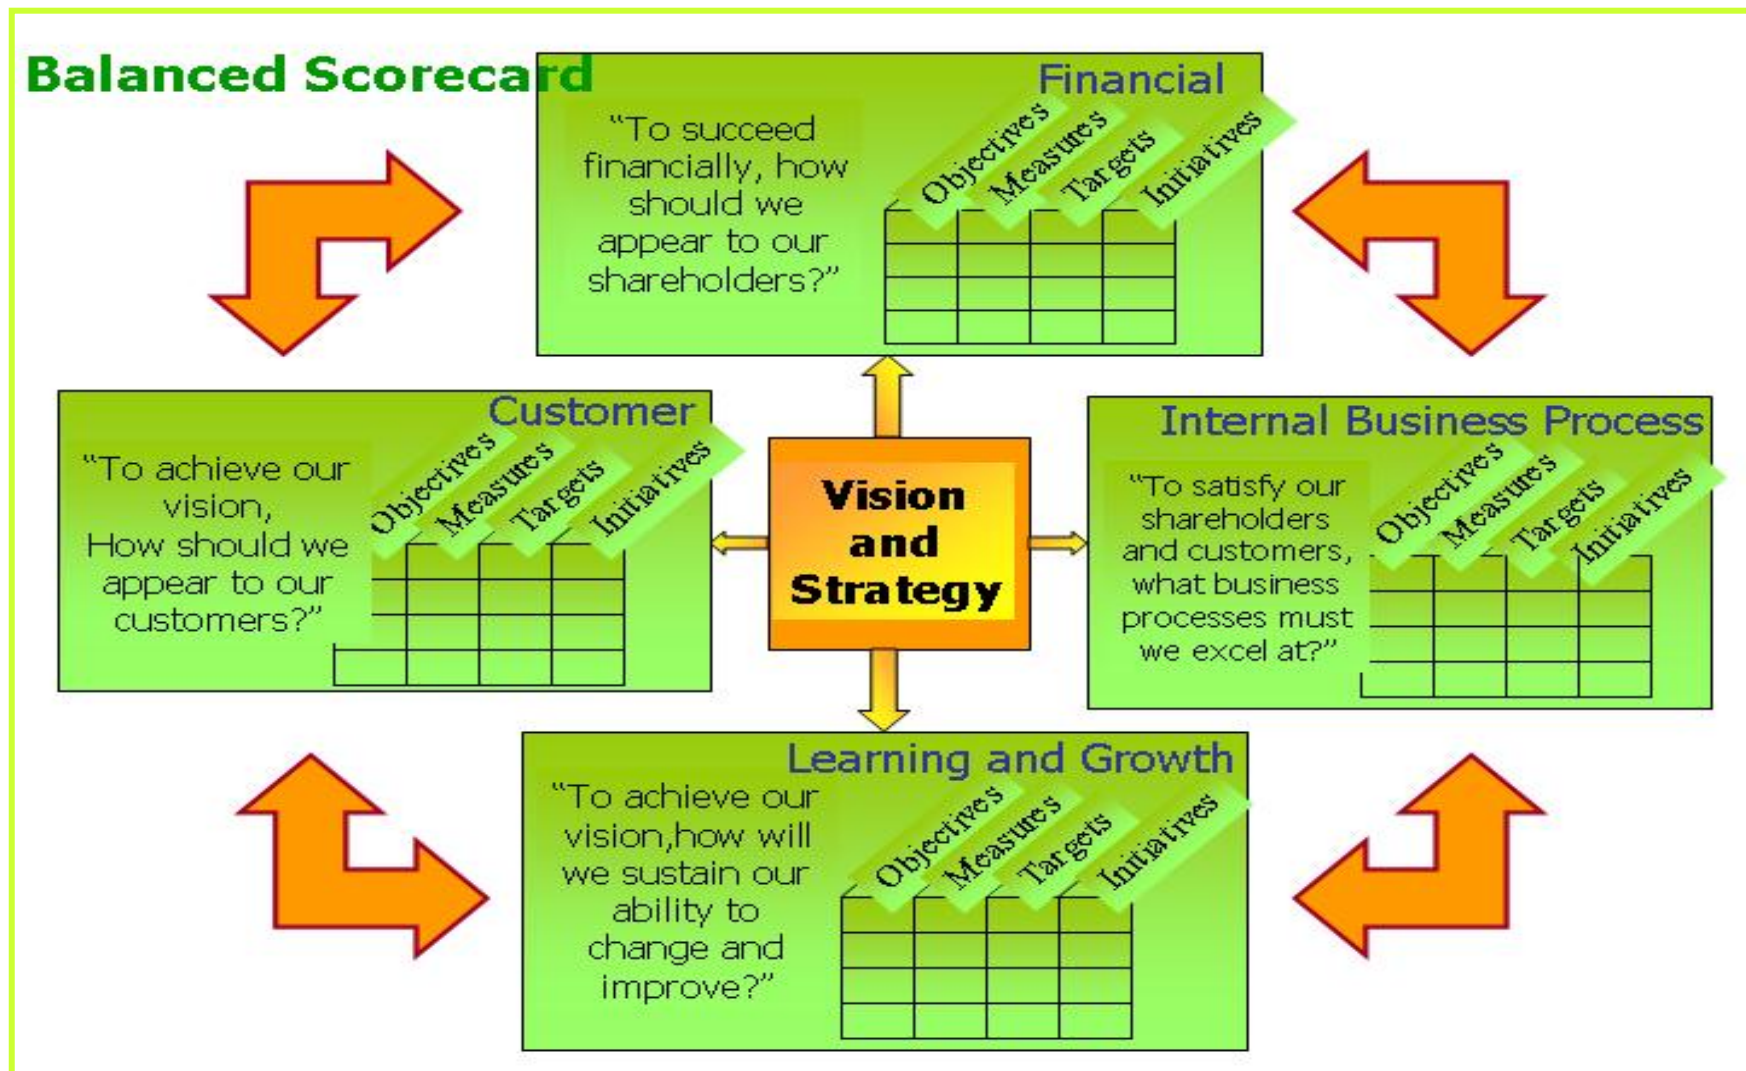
Balanced Scorecard

Financial

"To succeed financially, how should we appear to our shareholders?"

Objectives Measures Targets Initiatives

Customer

"To achieve our vision, How should we appear to our customers?"

Objectives Measures Targets Initiatives

Vision and Strategy

Internal Business Process

"To satisfy our shareholders and customers, what business processes must we excel at?"

Objectives Measures Targets Initiatives

Learning and Growth

"To achieve our vision,how will we sustain our ability to change and improve?"

Objectives Measures Targets Initiatives